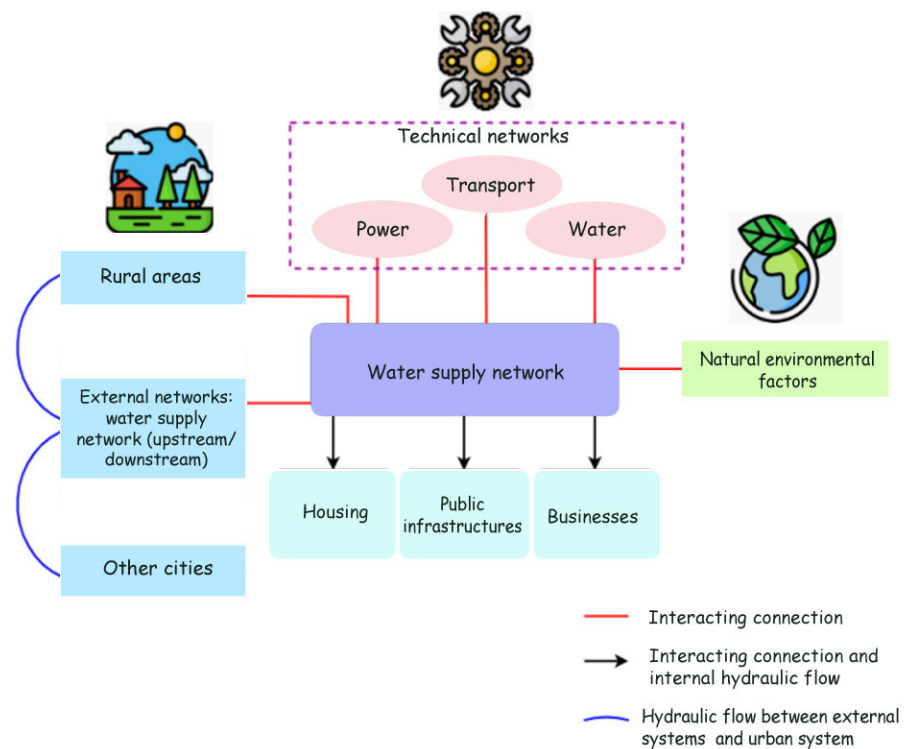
Technical networks

Transport

Power

Water

Rural areas

Water supply network

Natural environmental factors

External networks: water supply network (upstream/ downstream)

Housing

Public infrastructures

Businesses

Other cities

Interacting connection

Interacting connection and internal hydraulic flow

Hydraulic flow between external systems and urban system